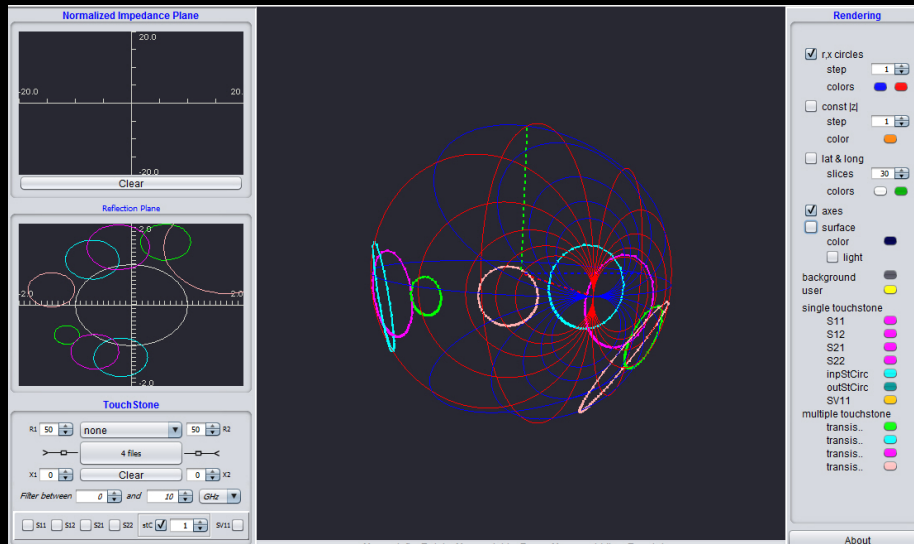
Normalized Impedance Plane

20.0
-20.0
20.
-20.0

Clear

Reflection Plane

2.0
-2.0
2.0
-2.0

TouchStone

R1 50
none
50 R2
4 files
X1 0
Clear
0 X2
Filter between 0 and 10 GHz

S11 S12 S21 S22 stC 1 SV11

Rendering

r,x circles
step 1
colors
const |z|
step 1
color
lat & long
slices 30
colors
axes
surface
color
light
background
user
single touchstone
S11
S12
S21
S22
inpStCirc
outStCirc
SV11
multiple touchstone
transis..
transis..
transis..
transis..

About